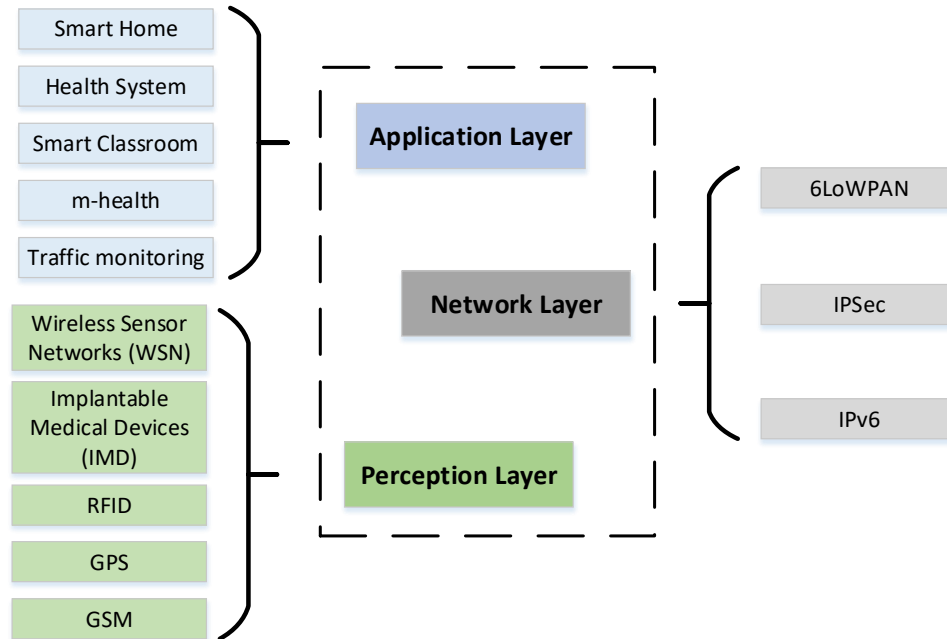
Smart Home

Health System

Smart Classroom

m-health

Traffic monitoring

Application Layer

Network Layer

Perception Layer

6LoWPAN

IPSec

IPv6

Wireless Sensor Networks (WSN)

Implantable Medical Devices (IMD)

RFID

GPS

GSM